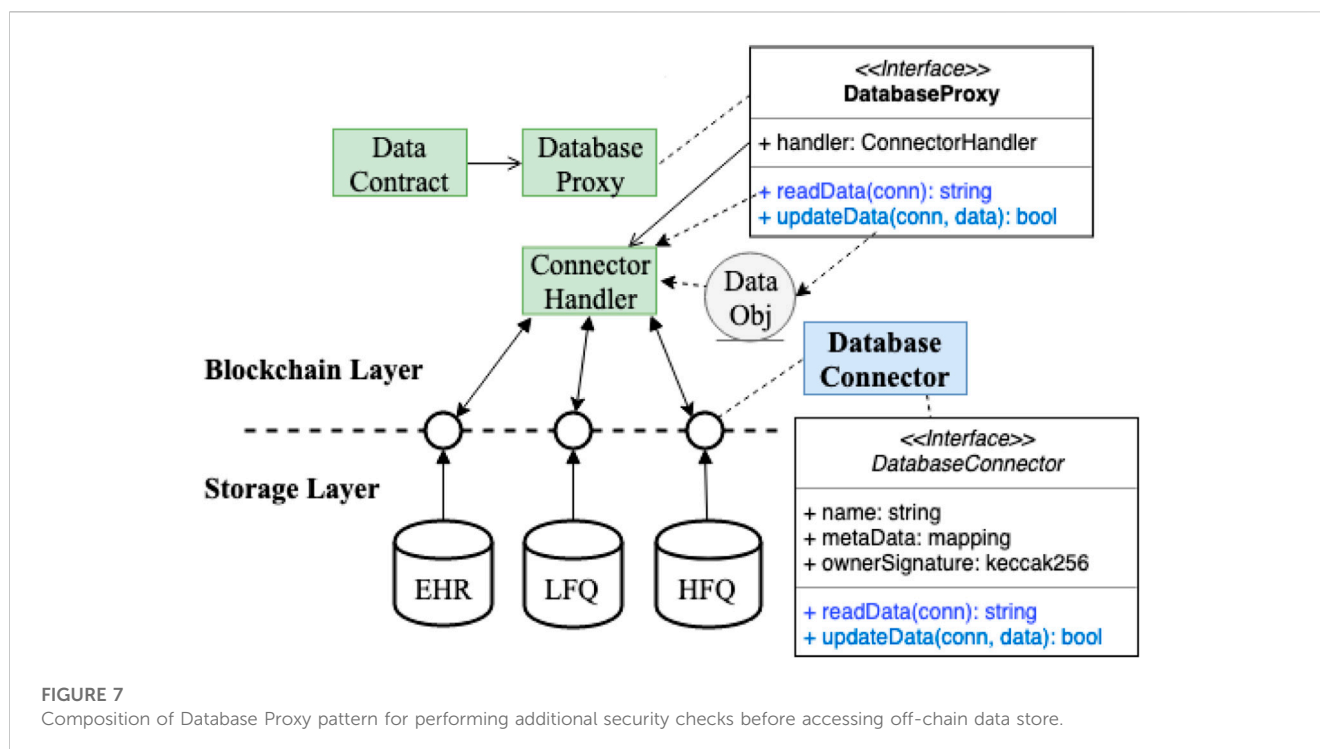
<<Interface>>
DatabaseProxy

+ handler: ConnectorHandler

+ readData(conn): string
+ updateData(conn, data): bool

Data Contract

Database Proxy

Connector Handler

Data Obj

Database Connector

Blockchain Layer

Storage Layer

<<Interface>>
DatabaseConnector

+ name: string
+ metaData: mapping
+ ownerSignature: keccak256

+ readData(conn): string
+ updateData(conn, data): bool

EHR

LFQ

HFQ

FIGURE 7
Composition of Database Proxy pattern for performing additional security checks before accessing off-chain data store.